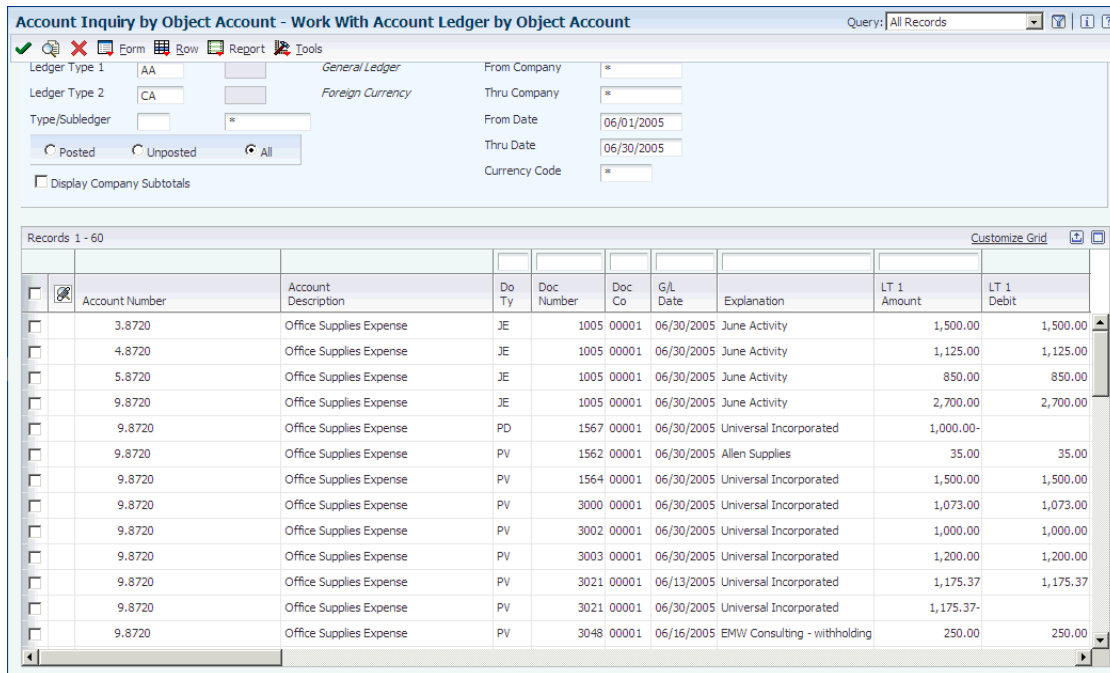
Account Inquiry by Object Account - Work With Account Ledger by Object Account

Query: All Records

Form Row Report Tools

Ledger Type 1 AA General Ledger
Ledger Type 2 CA Foreign Currency
Type/Subledger *

From Company *
Thru Company *
From Date 06/01/2005
Thru Date 06/30/2005
Currency Code *

Posted Unposted All

Display Company Subtotals

Records 1 - 60

Customize Grid

| Account Number | Account Description | Do Ty | Doc Number | Doc Co | G/L Date | Explanation | LT 1 Amount | LT 1 Debit |
|---|---|---|---|---|---|---|---|---|
| 3.8720 | Office Supplies Expense | JE | 1005 | 00001 | 06/30/2005 | June Activity | 1,500.00 | 1,500.00 |
| 4.8720 | Office Supplies Expense | JE | 1005 | 00001 | 06/30/2005 | June Activity | 1,125.00 | 1,125.00 |
| 5.8720 | Office Supplies Expense | JE | 1005 | 00001 | 06/30/2005 | June Activity | 850.00 | 850.00 |
| 9.8720 | Office Supplies Expense | JE | 1005 | 00001 | 06/30/2005 | June Activity | 2,700.00 | 2,700.00 |
| 9.8720 | Office Supplies Expense | PD | 1567 | 00001 | 06/30/2005 | Universal Incorporated | 1,000.00- | |
| 9.8720 | Office Supplies Expense | PV | 1562 | 00001 | 06/30/2005 | Allen Supplies | 35.00 | 35.00 |
| 9.8720 | Office Supplies Expense | PV | 1564 | 00001 | 06/30/2005 | Universal Incorporated | 1,500.00 | 1,500.00 |
| 9.8720 | Office Supplies Expense | PV | 3000 | 00001 | 06/30/2005 | Universal Incorporated | 1,073.00 | 1,073.00 |
| 9.8720 | Office Supplies Expense | PV | 3002 | 00001 | 06/30/2005 | Universal Incorporated | 1,000.00 | 1,000.00 |
| 9.8720 | Office Supplies Expense | PV | 3003 | 00001 | 06/30/2005 | Universal Incorporated | 1,200.00 | 1,200.00 |
| 9.8720 | Office Supplies Expense | PV | 3021 | 00001 | 06/13/2005 | Universal Incorporated | 1,175.37 | 1,175.37 |
| 9.8720 | Office Supplies Expense | PV | 3021 | 00001 | 06/30/2005 | Universal Incorporated | 1,175.37- | |
| 9.8720 | Office Supplies Expense | PV | 3048 | 00001 | 06/16/2005 | EMW Consulting - withholding | 250.00 | 250.00 |